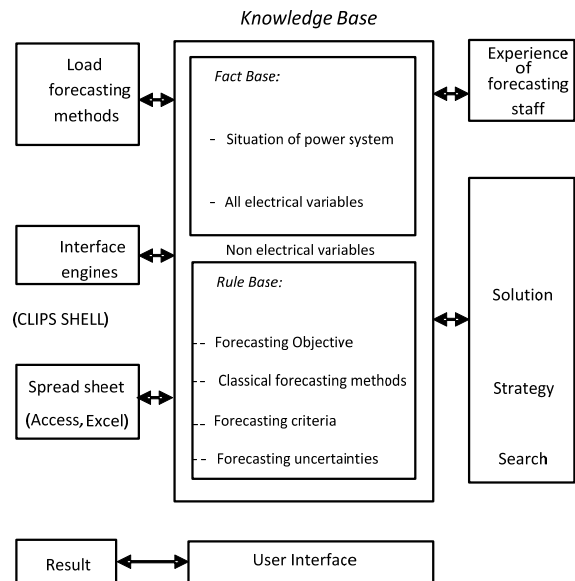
Knowledge Base

Load forecasting methods

Interface engines

(CLIPS SHELL)

Spread sheet (Access, Excel)

Fact Base:

- Situation of power system

- All electrical variables

Non electrical variables

Rule Base:

- - Forecasting Objective

- Classical forecasting methods

- Forecasting criteria

- - Forecasting uncertainties

Experience of forecasting staff

Solution

Strategy

Search

Result

User Interface